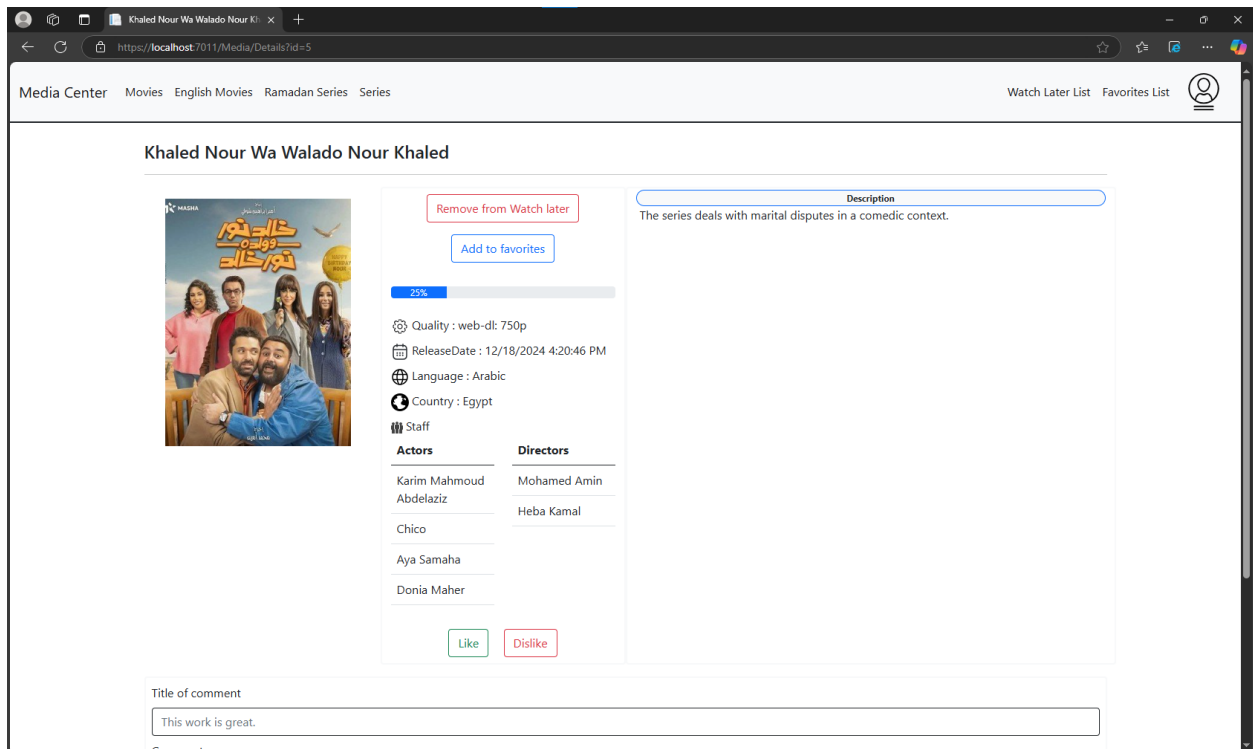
Khaled Nour Wa Walado Nour Kh

https://localhost:7011/Media/Details?id=5

Media Center Movies English Movies Ramadan Series Series

Watch Later List Favorites List

Khaled Nour Wa Walado Nour Khaled

MASHA

خالد نور وولده نور خالد

HAPPY BIRTHDAY

Remove from Watch later

Add to favorites

25%

Quality : web-dl: 750p

ReleaseDate : 12/18/2024 4:20:46 PM

Language : Arabic

Country : Egypt

Staff

| Actors | Directors |
|---|---|
| Karim Mahmoud Abdelaziz | Mohamed Amin |
| Chico | Heba Kamal |
| Aya Samaha | |
| Donia Maher | |

Like Dislike

Description

The series deals with marital disputes in a comedic context.

Title of comment

This work is great.